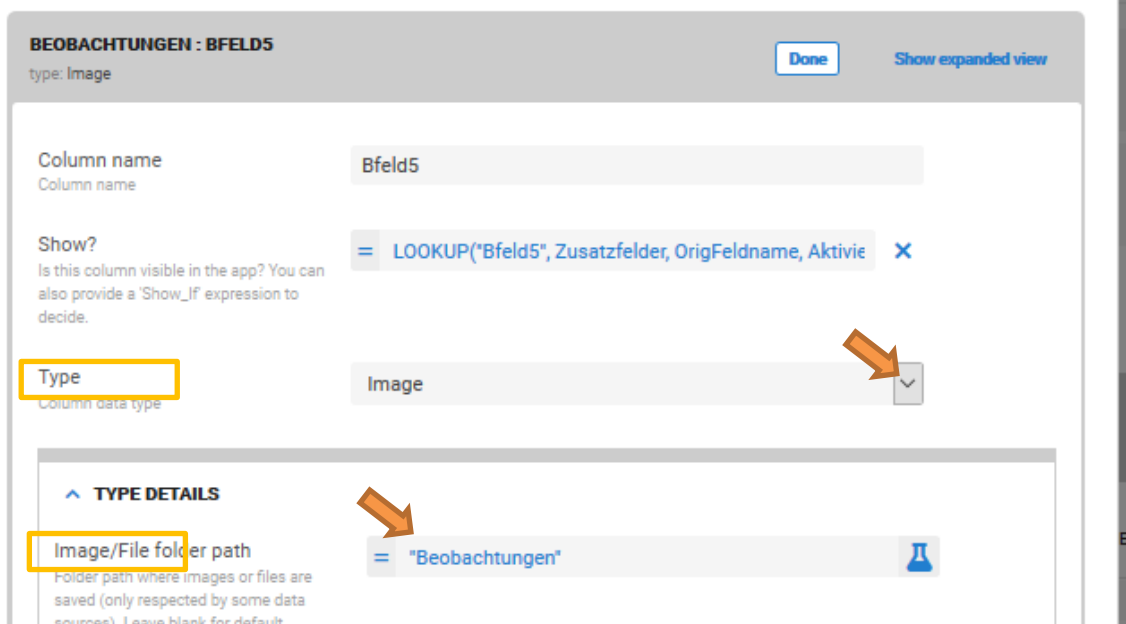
BEOBACHTUNGEN : BFELD5
type: Image

Done

Show expanded view

Column name
Column name

Bfeld5

Show?
Is this column visible in the app? You can also provide a 'Show_If' expression to decide.

= LOOKUP("Bfeld5", Zusatzfelder, OrigFeldname, Aktivie

Type
Column data type

Image

TYPE DETAILS

Image/File folder path
Folder path where images or files are saved (only respected by some data sources). Leave blank for default

= "Beobachtungen"